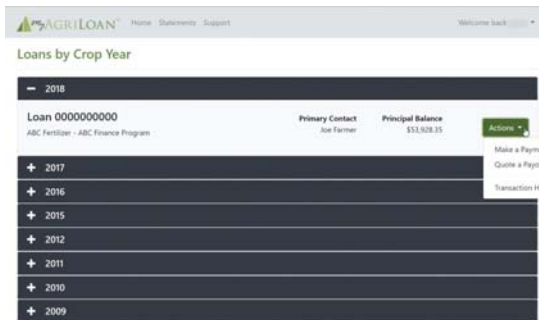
AGRILOAN Home Statements Support

Welcome back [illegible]

Loans by Crop Year

− 2018

Loan 0000000000

ABC Fertilizer - ABC Finance Program

Primary Contact
Joe Farmer

Principal Balance
$53,928.35

Actions

Make a Paym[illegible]

Quote a Payo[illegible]

Transaction H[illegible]

+ 2017

+ 2016

+ 2015

+ 2012

+ 2011

+ 2010

+ 2009